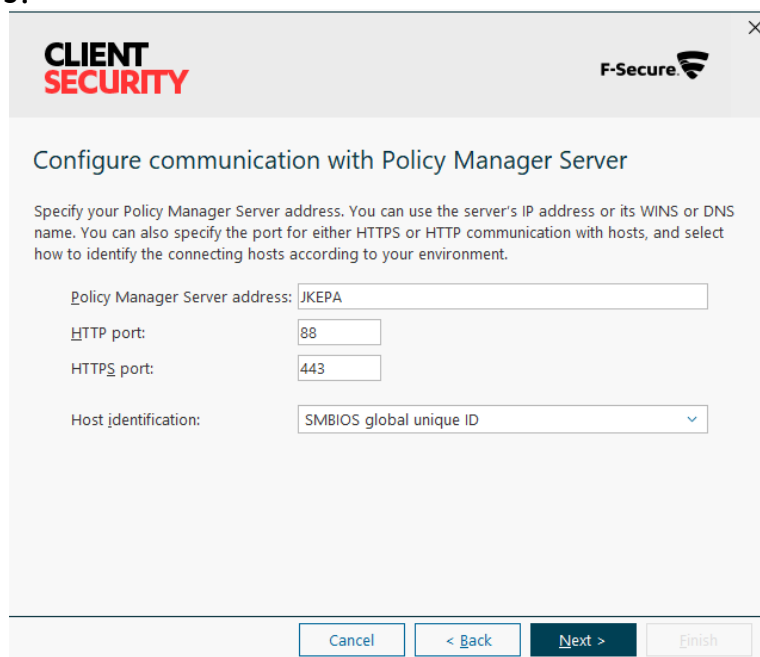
CLIENT SECURITY

F-Secure.

Configure communication with Policy Manager Server

Specify your Policy Manager Server address. You can use the server's IP address or its WINS or DNS name. You can also specify the port for either HTTPS or HTTP communication with hosts, and select how to identify the connecting hosts according to your environment.

Policy Manager Server address: JKEPA

HTTP port: 88

HTTPS port: 443

Host identification: SMBIOS global unique ID

Cancel
< Back
Next >
Finish